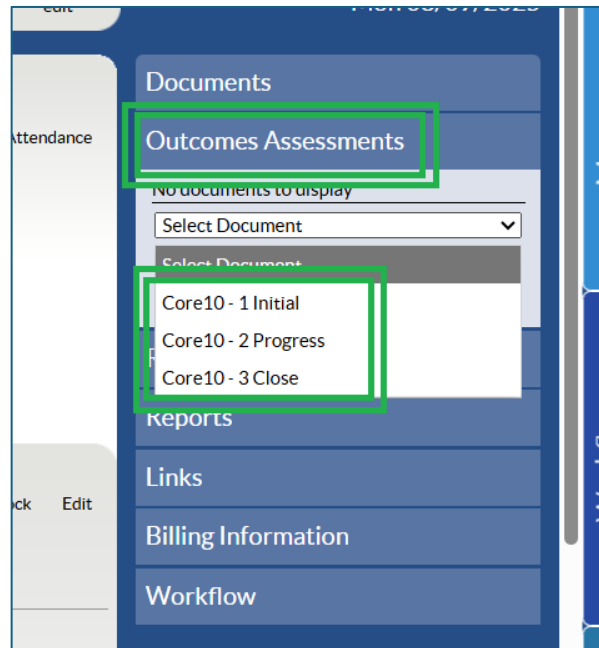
Edit

Mon 06/07/2023

Attendance

ock Edit

Documents

Outcomes Assessments

No documents to display

Select Document

Select Document

Core10 - 1 Initial

Core10 - 2 Progress

Core10 - 3 Close

Reports

Links

Billing Information

Workflow